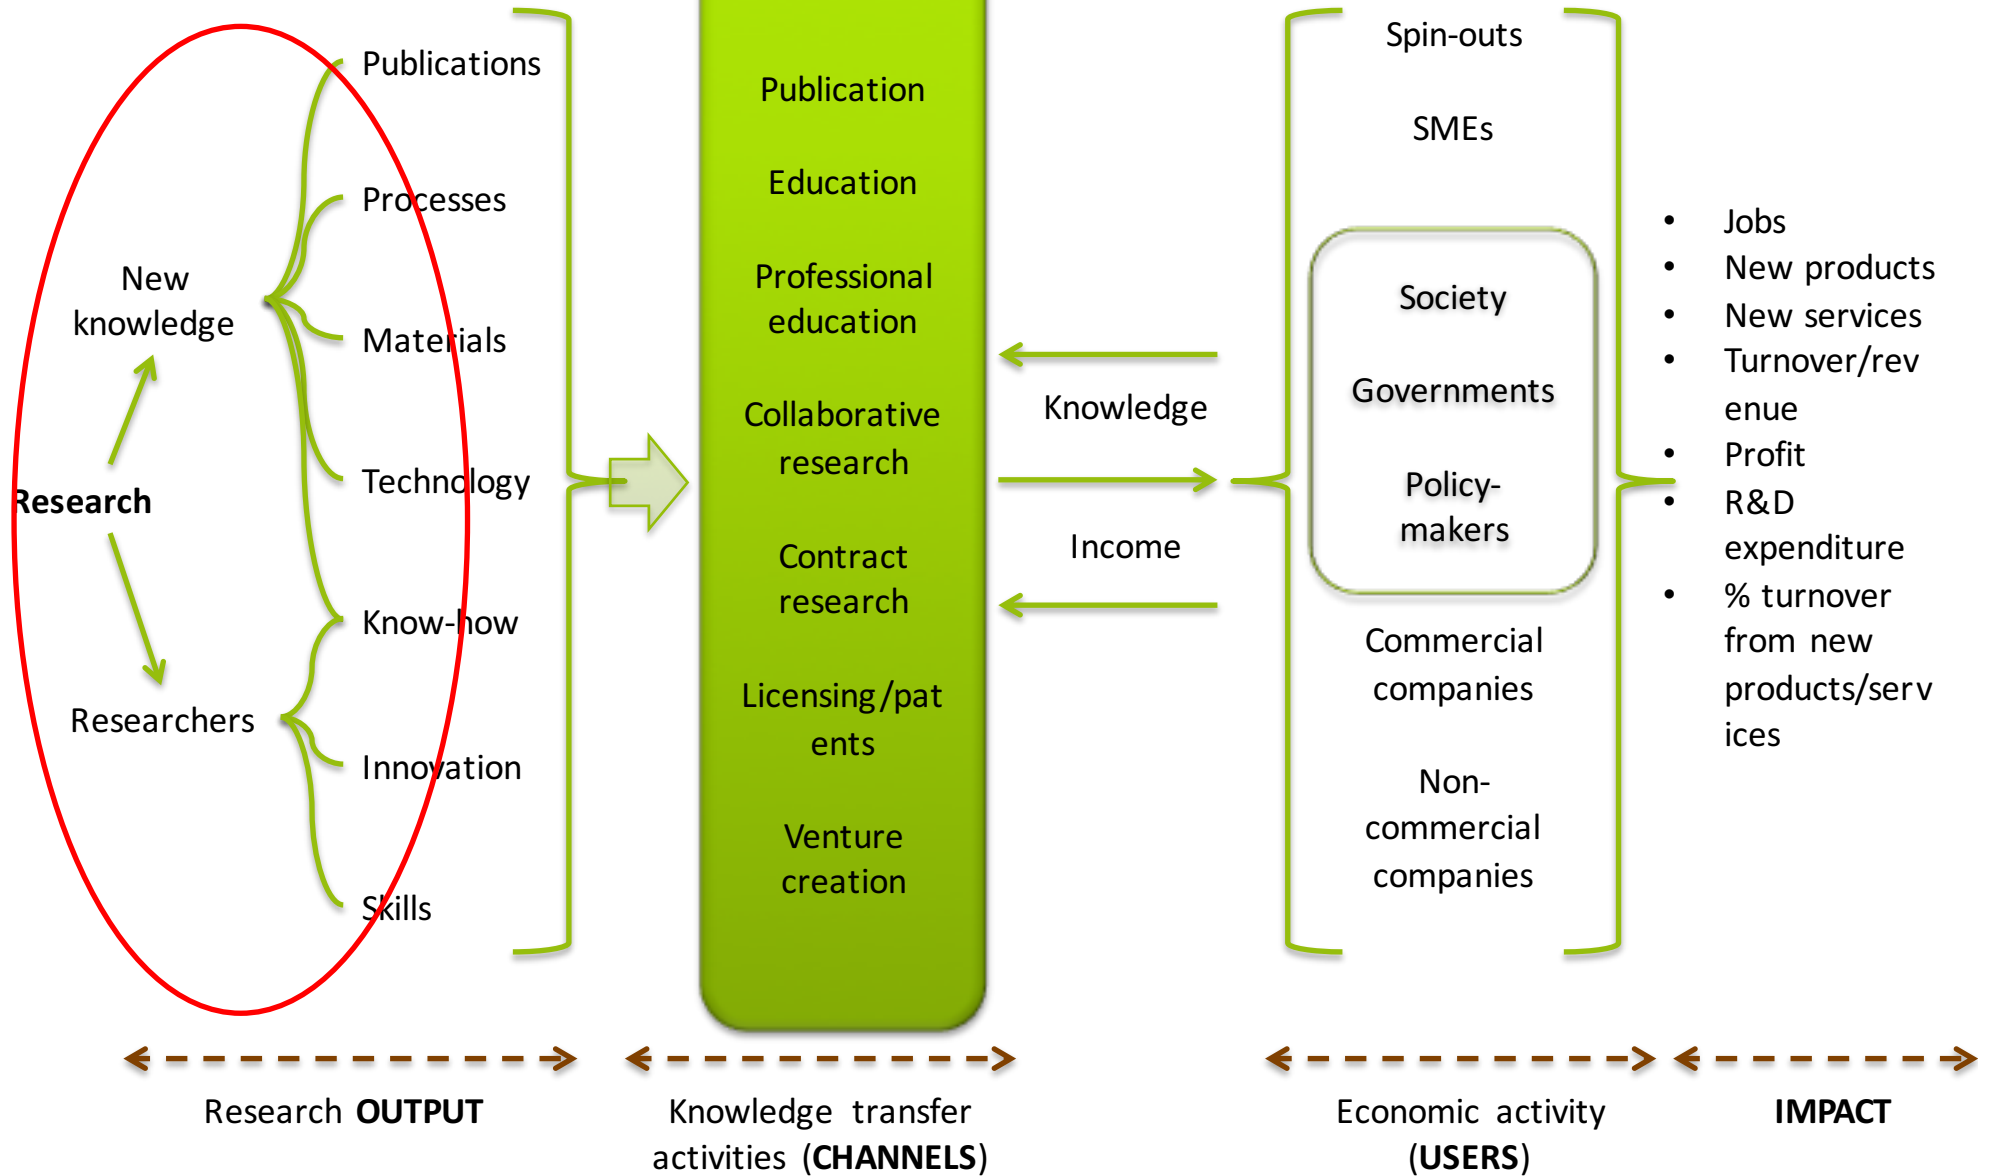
New knowledge

Research

Researchers

Publications

Processes

Materials

Technology

Know-how

Innovation

Skills

Publication

Education

Professional education

Collaborative research

Contract research

Licensing/patents

Venture creation

Knowledge

Income

Spin-outs

SMEs

Society

Governments

Policy-makers

Commercial companies

Non-commercial companies

- Jobs
- New products
- New services
- Turnover/revenue
- Profit
- R&D expenditure
- % turnover from new products/services

Research **OUTPUT**

Knowledge transfer activities (**CHANNELS**)

Economic activity (**USERS**)

**IMPACT**